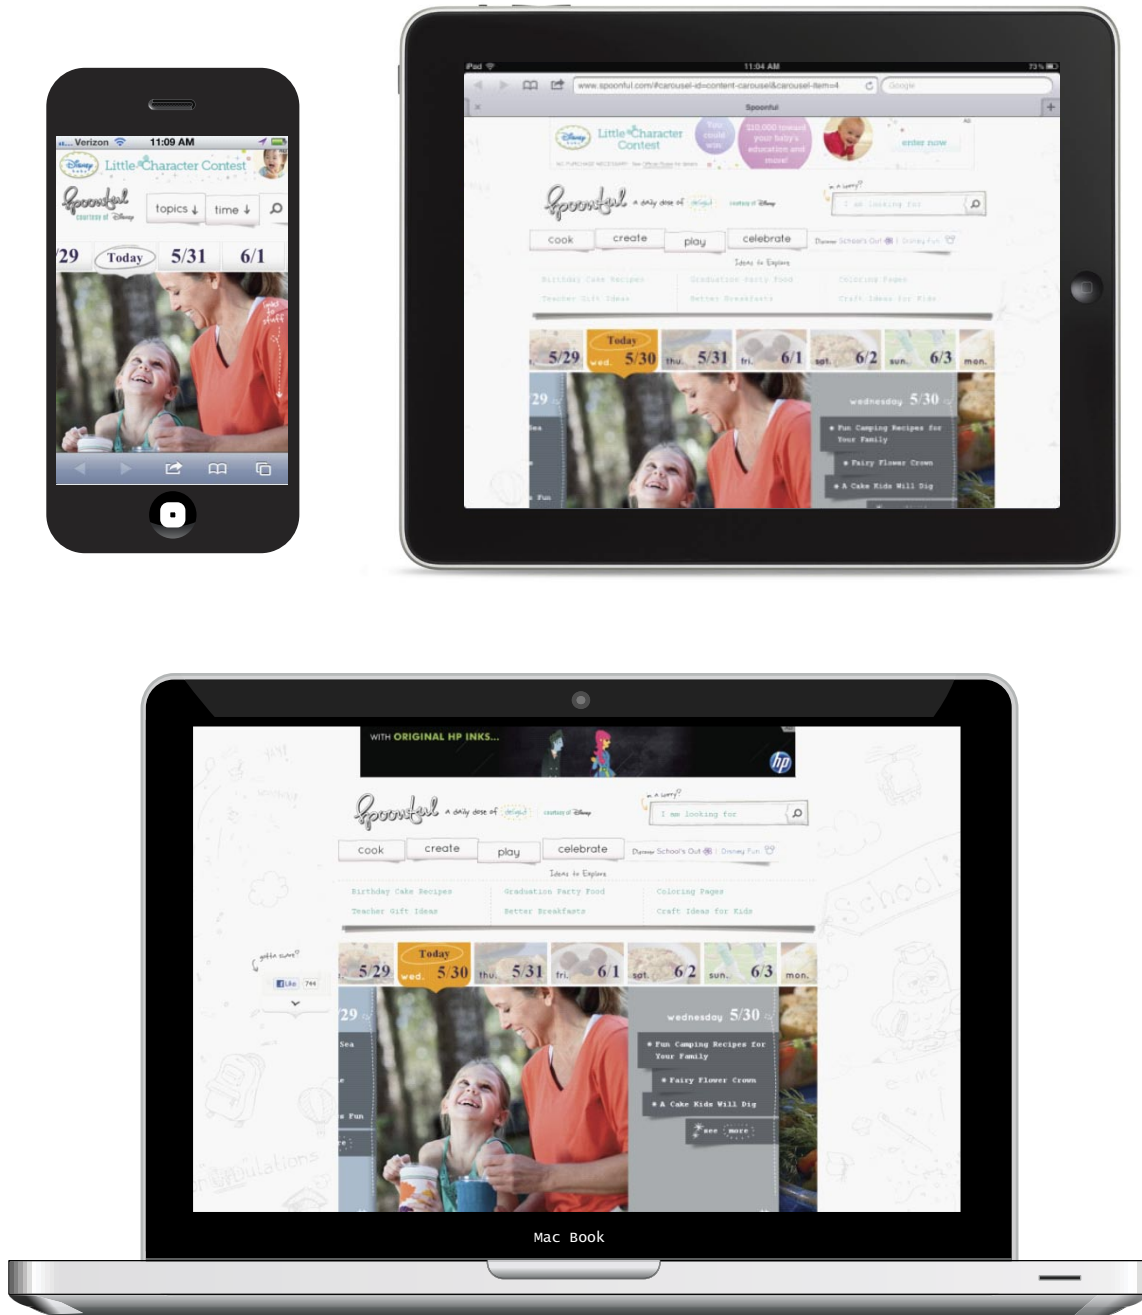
Verizon 11:09 AM

Disney Little Character Contest

Spoonful courtesy of Disney

topics ↓ time ↓

29 Today 5/31 6/1

iPad 11:04 AM 73%

www.spoonful.com/#carousel-id=content-carousel&carousel-item=4 Google

Spoonful

Disney Little Character Contest You could win $10,000 toward your baby's education and more! enter now

Spoonful a daily dose of delight courtesy of Disney

in a hurry? I am looking for

cook create play celebrate Disney School's Out | Disney Fun

Ideas to Explore

Birthday Cake Recipes Graduation Party Food Coloring Pages

Teacher Gift Ideas Better Breakfasts Craft Ideas for Kids

5/29 Today wed. 5/30 thu. 5/31 fri. 6/1 sat. 6/2 sun. 6/3 mon.

wednesday 5/30

Fun Camping Recipes for Your Family

Fairy Flower Crown

A Cake Kids Will Dig

WITH ORIGINAL HP INKS...

hp

Spoonful a daily dose of delight courtesy of Disney

in a hurry? I am looking for

cook create play celebrate Disney School's Out | Disney Fun

Ideas to Explore

Birthday Cake Recipes Graduation Party Food Coloring Pages

Teacher Gift Ideas Better Breakfasts Craft Ideas for Kids

gotta share? Like 744

5/29 Today wed. 5/30 thu. 5/31 fri. 6/1 sat. 6/2 sun. 6/3 mon.

wednesday 5/30

Fun Camping Recipes for Your Family

Fairy Flower Crown

A Cake Kids Will Dig

see more

Mac Book